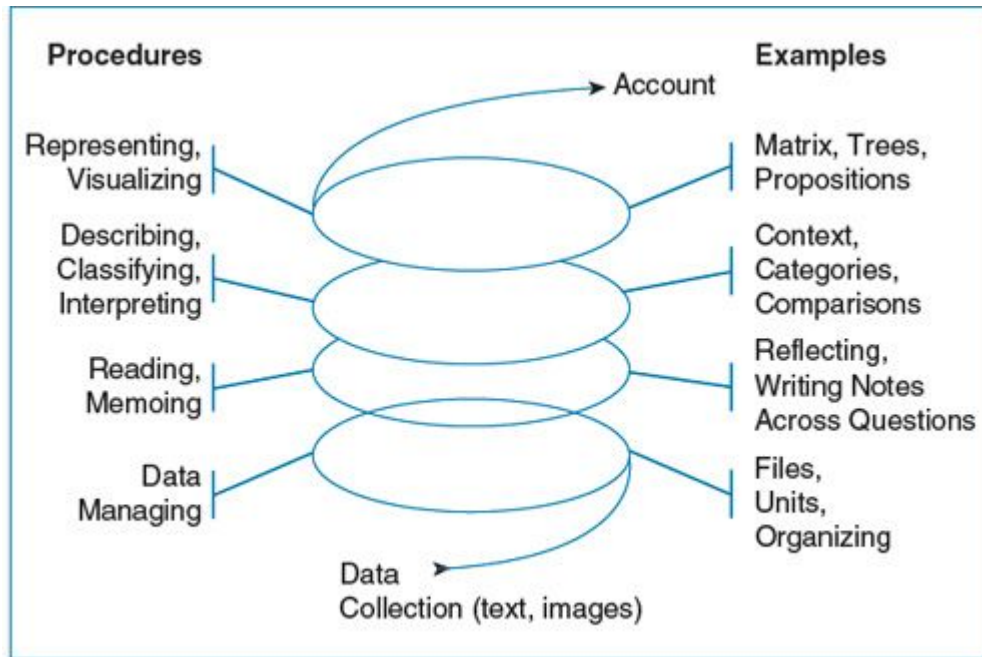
Procedures

Examples

Account

Representing, Visualizing

Matrix, Trees, Propositions

Describing, Classifying, Interpreting

Context, Categories, Comparisons

Reading, Memoing

Reflecting, Writing Notes Across Questions

Data Managing

Files, Units, Organizing

Data Collection (text, images)